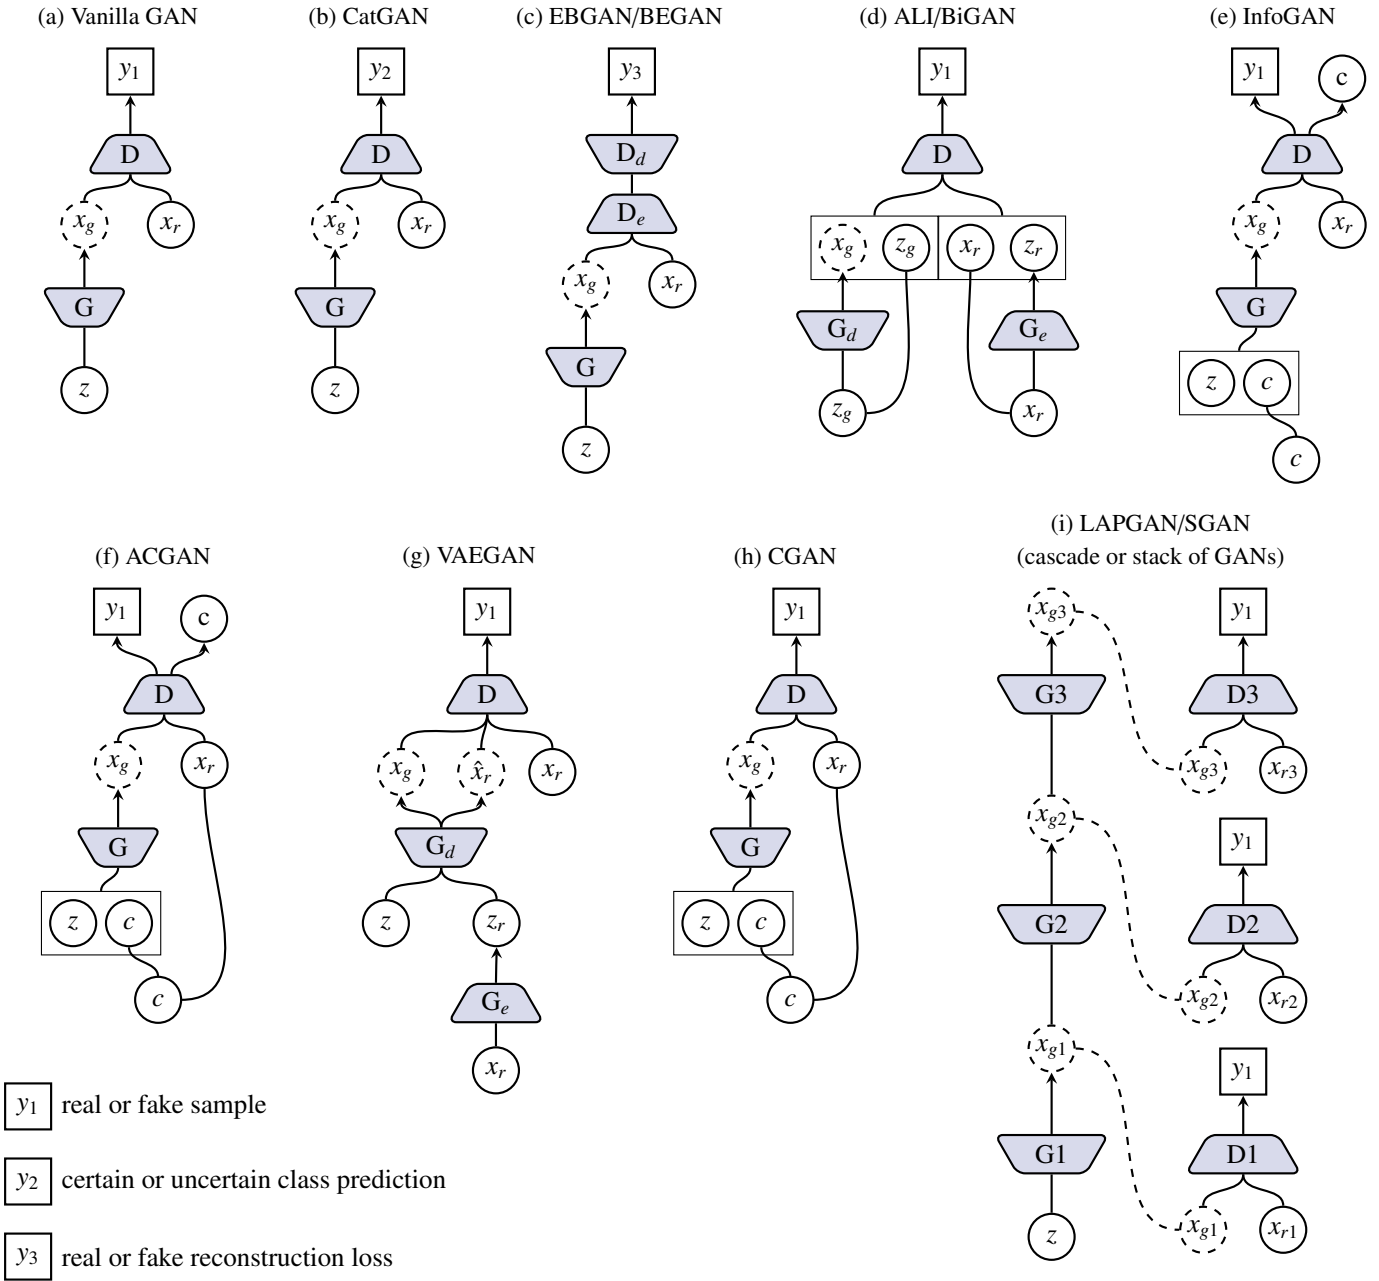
(a) Vanilla GAN

$y_1$

D

$x_g$ $x_r$

G

$z$

(b) CatGAN

$y_2$

D

$x_g$ $x_r$

G

$z$

(c) EBGAN/BEGAN

$y_3$

$D_d$

$D_e$

$x_g$ $x_r$

G

$z$

(d) ALI/BiGAN

$y_1$

D

$x_g$ $z_g$ $x_r$ $z_r$

$G_d$ $G_e$

$z_g$ $x_r$

(e) InfoGAN

$y_1$ c

D

$x_g$ $x_r$

G

$z$ $c$

$c$

(f) ACGAN

$y_1$ c

D

$x_g$ $x_r$

G

$z$ $c$

$c$

(g) VAEGAN

$y_1$

D

$x_g$ $\hat{x}_r$ $x_r$

$G_d$

$z$ $z_r$

$G_e$

$x_r$

(h) CGAN

$y_1$

D

$x_g$ $x_r$

G

$z$ $c$

$c$

(i) LAPGAN/SGAN
(cascade or stack of GANs)

$x_{g3}$ $y_1$

G3 D3

$x_{g3}$ $x_{r3}$

$x_{g2}$ $y_1$

G2 D2

$x_{g2}$ $x_{r2}$

$x_{g1}$ $y_1$

G1 D1

$z$ $x_{g1}$ $x_{r1}$

$y_1$ real or fake sample

$y_2$ certain or uncertain class prediction

$y_3$ real or fake reconstruction loss